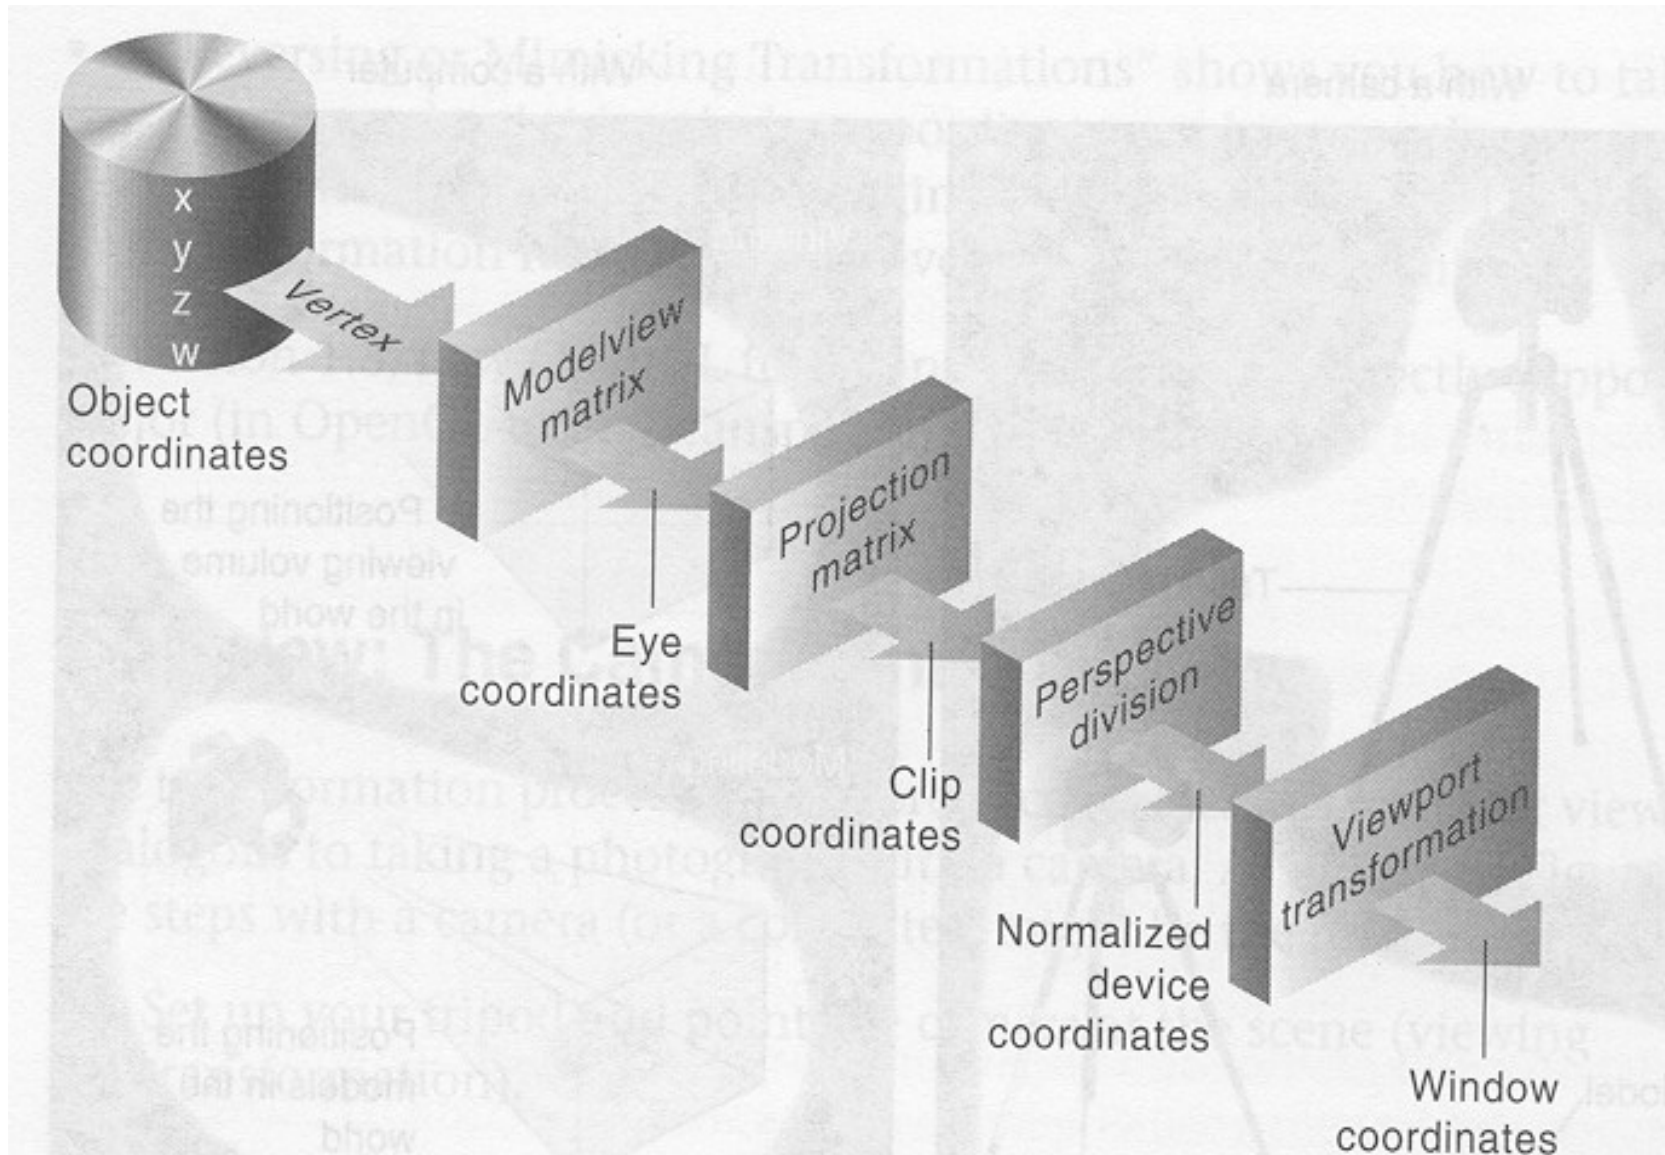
x
y
z
w

Vertex

Object coordinates

Modelview matrix

Eye coordinates

Projection matrix

Clip coordinates

Perspective division

Normalized device coordinates

Viewport transformation

Window coordinates